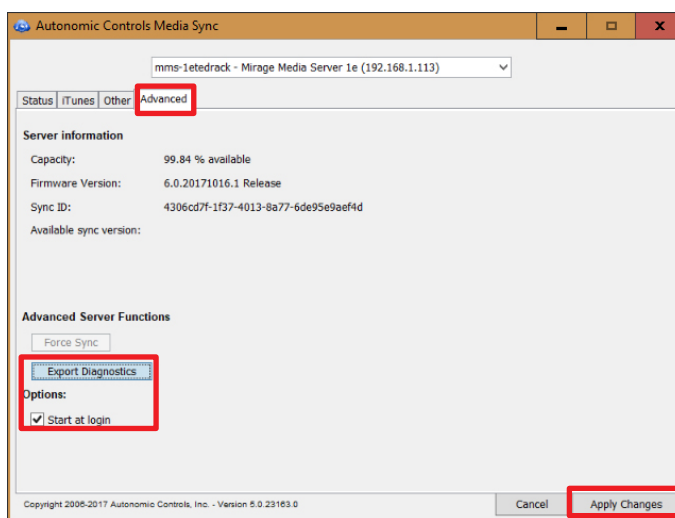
Autonomic Controls Media Sync

mms-1etedrack - Mirage Media Server 1e (192.168.1.113)

Status | iTunes | Other | Advanced

Server information

| | |
|---|---|
| Capacity: | 99.84 % available |
| Firmware Version: | 6.0.20171016.1 Release |
| Sync ID: | 4306cd7f-1f37-4013-8a77-6de95e9aef4d |
| Available sync version: | |

Advanced Server Functions

Force Sync

Export Diagnostics

Options:

Start at login

Copyright 2006-2017 Autonomic Controls, Inc. - Version 6.0.23163.0

Cancel

Apply Changes